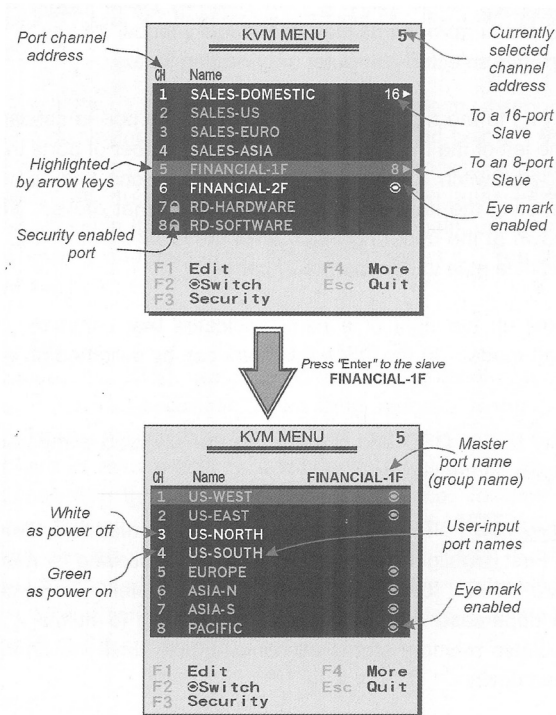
Port channel address

KVM MENU 5

Currently selected channel address

CH Name
1 SALES-DOMESTIC 16 ▶
2 SALES-US
3 SALES-EURO
4 SALES-ASIA
5 FINANCIAL-1F 8 ▶
6 FINANCIAL-2F ⦿
7 RD-HARDWARE
8 RD-SOFTWARE

To a 16-port Slave

Highlighted by arrow keys

To an 8-port Slave

Eye mark enabled

Security enabled port

F1 Edit F4 More
F2 ⦿Switch Esc Quit
F3 Security

Press "Enter" to the slave FINANCIAL-1F

KVM MENU 5

Master port name (group name)

CH Name FINANCIAL-1F
1 US-WEST ⦿
2 US-EAST ⦿
3 US-NORTH
4 US-SOUTH
5 EUROPE ⦿
6 ASIA-N ⦿
7 ASIA-S ⦿
8 PACIFIC ⦿

White as power off

User-input port names

Green as power on

Eye mark enabled

F1 Edit F4 More
F2 ⦿Switch Esc Quit
F3 Security